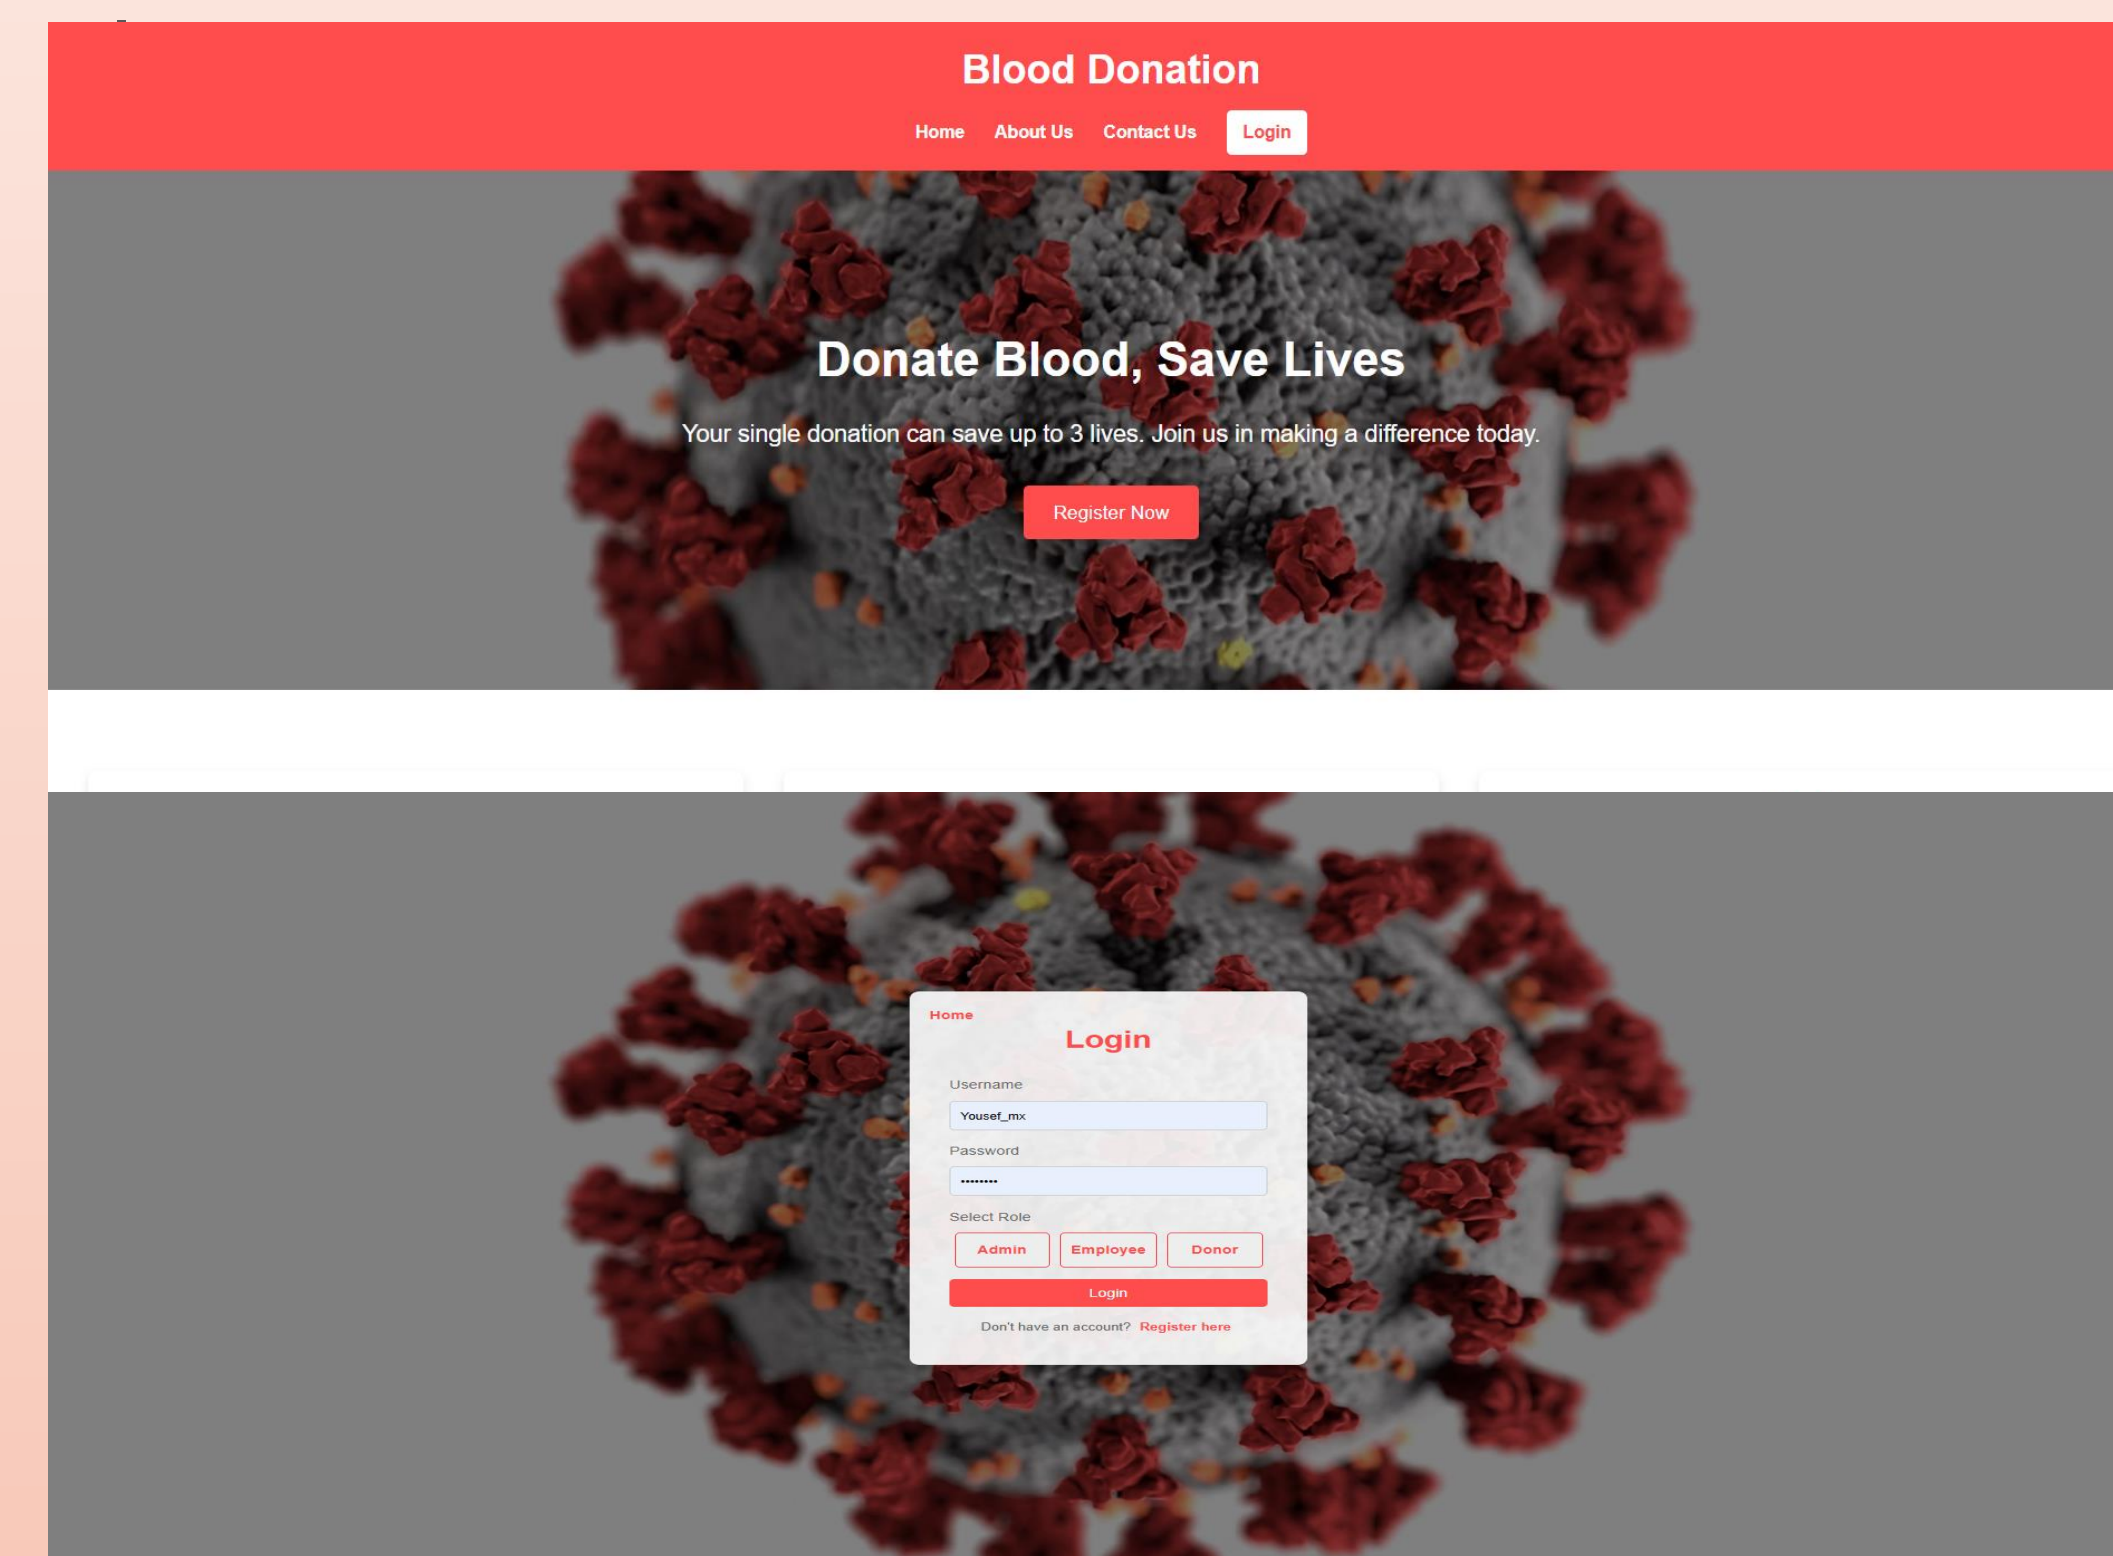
Blood Donation

Home About Us Contact Us Login

Donate Blood, Save Lives

Your single donation can save up to 3 lives. Join us in making a difference today.

Register Now

Home

Login

Username

Yousef_mx

Password

•••••••••

Select Role

Admin Employee Donor

Login

Don't have an account? Register here